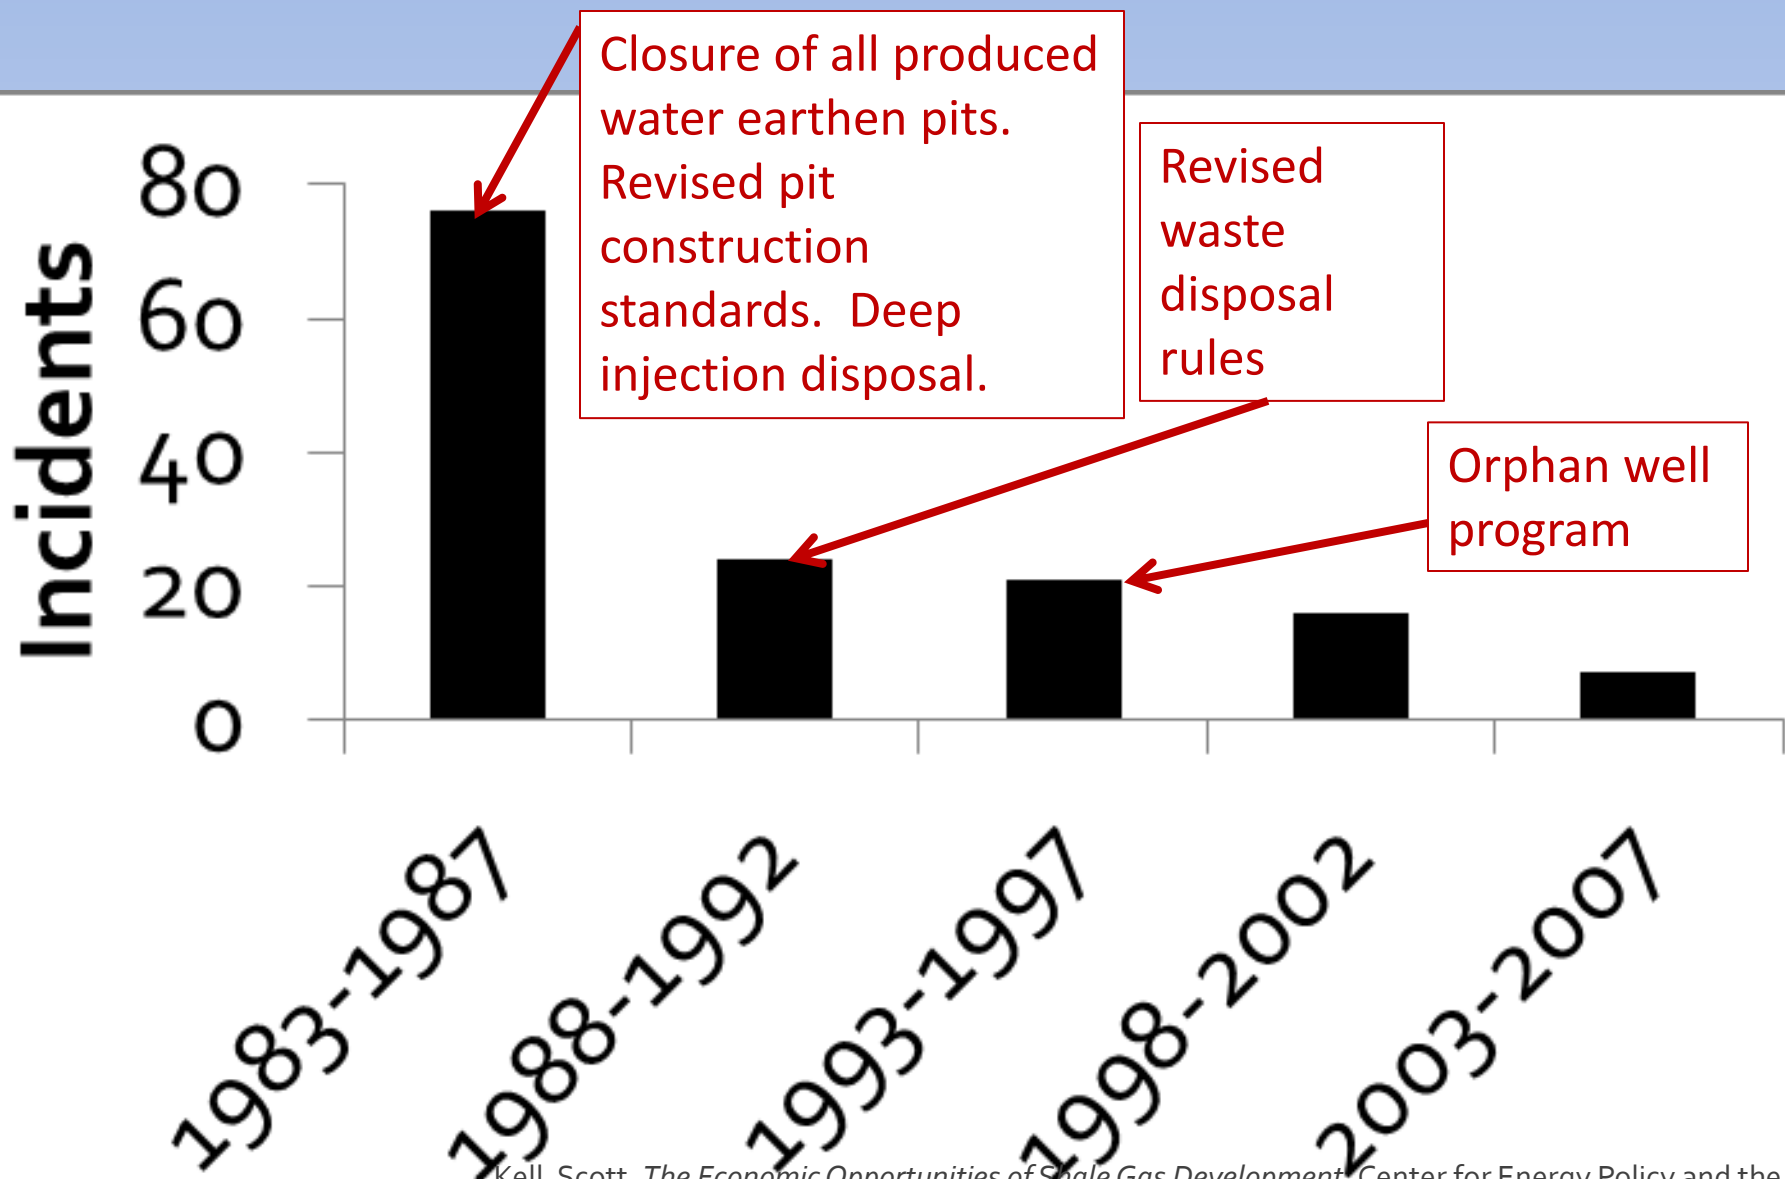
Incidents

80
60
40
20
0

Closure of all produced water earthen pits. Revised pit construction standards. Deep injection disposal.

Revised waste disposal rules

Orphan well program

1983-1987
1988-1992
1993-1997
1998-2002
2003-2007

Kell, Scott, The Economic Opportunities of Shale Gas Development, Center for Energy Policy and the